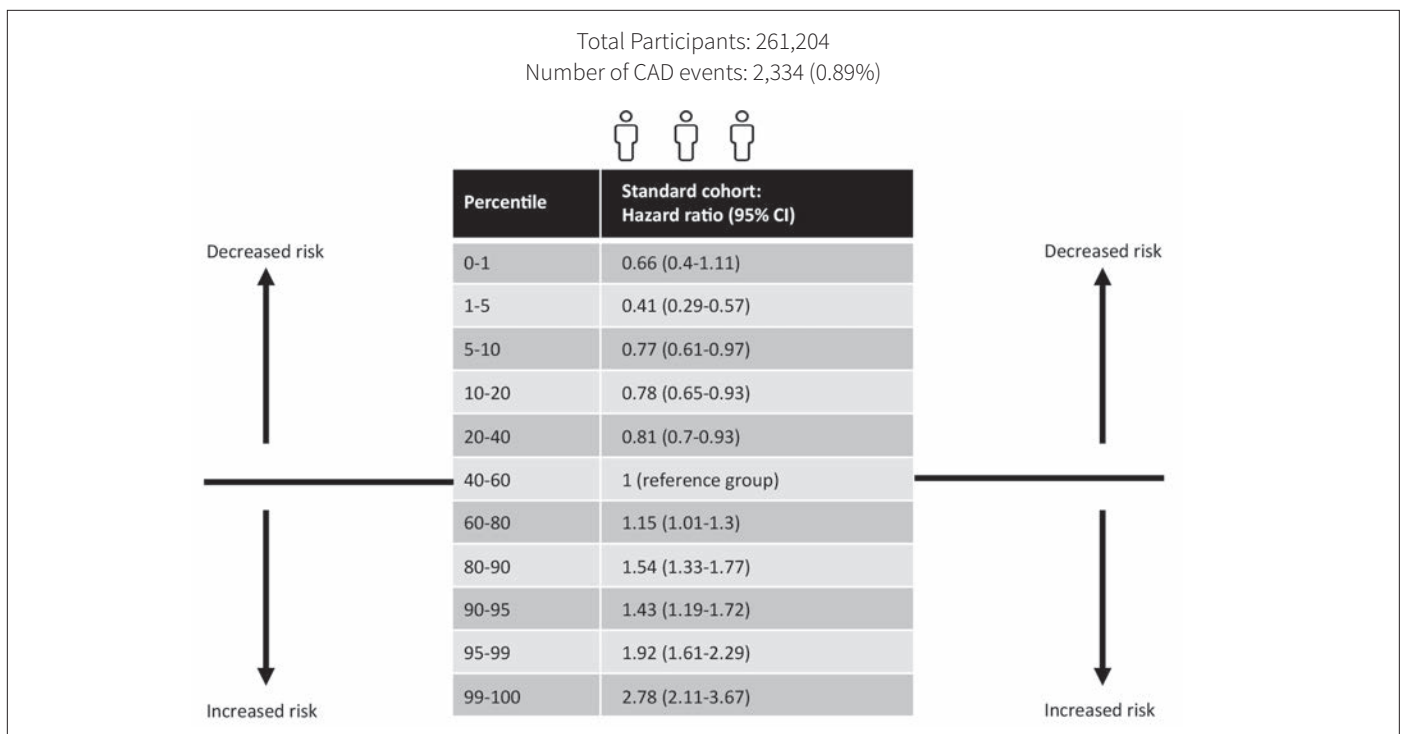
Total Participants: 261,204
Number of CAD events: 2,334 (0.89%)

Decreased risk

Increased risk

| Percentile | Standard cohort: Hazard ratio (95% CI) |
|---|---|
| 0-1 | 0.66 (0.4-1.11) |
| 1-5 | 0.41 (0.29-0.57) |
| 5-10 | 0.77 (0.61-0.97) |
| 10-20 | 0.78 (0.65-0.93) |
| 20-40 | 0.81 (0.7-0.93) |
| 40-60 | 1 (reference group) |
| 60-80 | 1.15 (1.01-1.3) |
| 80-90 | 1.54 (1.33-1.77) |
| 90-95 | 1.43 (1.19-1.72) |
| 95-99 | 1.92 (1.61-2.29) |
| 99-100 | 2.78 (2.11-3.67) |

Decreased risk

Increased risk